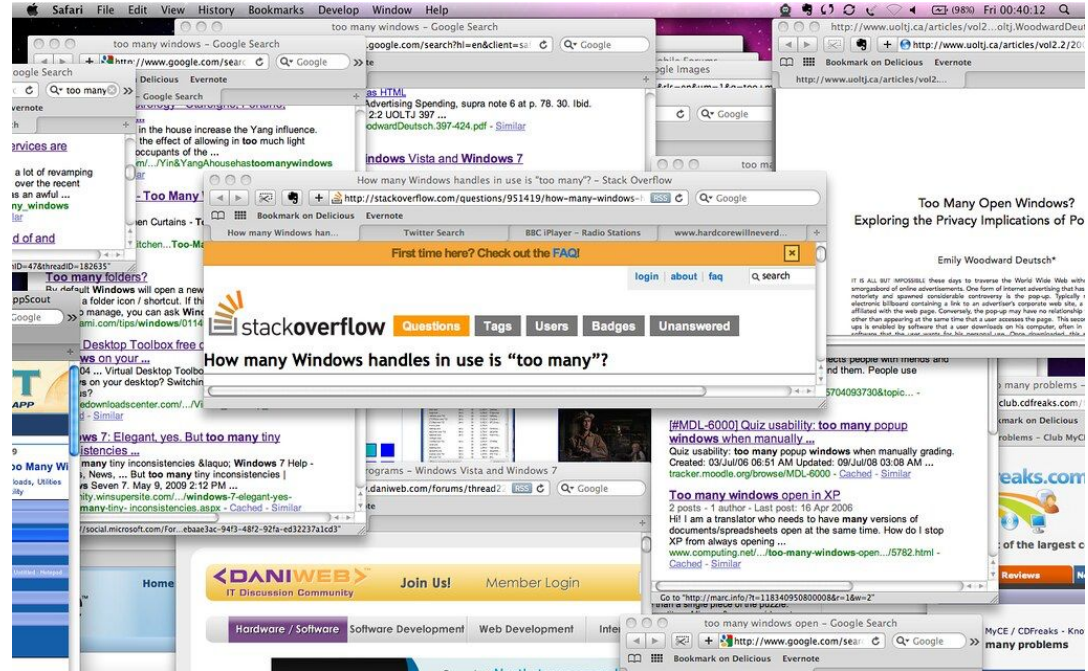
Safari File Edit View History Bookmarks Develop Window Help

(98%) Fri 00:40:12

too many windows – Google Search

http://www.google.com/search?hl=en&client=safari

Q Google

too many windows – Google Search

http://www.google.com/searc

Q Google

Delicious Evernote

Google Search

Q too many

Evernote

Google Search

ervices are

a lot of revamping over the recent as an awful ... ny_windows

d of and

in the house increase the Yang influence. the effect of allowing in too much light occupants of the ... m/.../Yin&YangAhousehastoomanywindows

- Too Many W

en Curtains - T

itchen...Too-Ma

ID=47&threadID=182635"

Too many folders?

By default Windows will open a new a folder icon / shortcut. If thi manage, you can ask Windo ami.com/tips/windows/0114

ppScout

Google

Desktop Toolbox free c ws on your ... 04 ... Virtual Desktop Toolbo s on your desktop? Switchin s? edownloadscenter.com/.../Vi d - Similar

APP

ws 7: Elegant, yes. But too many tiny sistencies ... many tiny inconsistencies &laquo; Windows 7 Help - s, News, ... But too many tiny inconsistencies | s Seven 7. May 9, 2009 2:12 PM ... nity.winsupersite.com/.../windows-7-elegant-yes- many-tiny- inconsistencies.aspx - Cached - Similar

oo Many Wi

loads, Utilities

/social.microsoft.com/For...ebaae3ac-94f3-48f2-92fa-ed32237a1cd3"

as HTML

Advertising Spending, supra note 6 at p. 78. 30. Ibid. 2:2 UOLTJ 397 ... odwardDeutsch.397-424.pdf - Similar

indows Vista and Windows 7

Google Images

Q Google

too ma

http://www.uoltj.ca/articles/vol2...oltj.WoodwardDeut

http://www.uoltj.ca/articles/vol2.2/20

Bookmark on Delicious Evernote

http://www.uoltj.ca/articles/vol2...

Too Many Open Windows?

Exploring the Privacy Implications of Po

Emily Woodward Deutsch*

How many Windows handles in use is "too many" – Stack Overflow

http://stackoverflow.com/questions/951419/how-many-windows-

RSS

Q Google

Bookmark on Delicious Evernote

How many Windows han...

Twitter Search

BBC iPlayer – Radio Stations

www.hardcorewillneverd...

First time here? Check out the FAQ!

login | about | faq

search

stackoverflow

Questions

Tags

Users

Badges

Unanswered

How many Windows handles in use is “too many”?

ects people with friends and nd them. People use

5704093730&topic... -

many problems –

club.cdfreaks.com/

mark on Delicious

roblems – Club MyC

eaks.com

of the largest c

Reviews

[#MDL-6000] Quiz usability: too many popup windows when manually ...

Quiz usability: too many popup windows when manually grading. Created: 03/Jul/06 06:51 AM Updated: 09/Jul/08 03:08 AM ... tracker.moodle.org/browse/MDL-6000 - Cached - Similar

Too many windows open in XP

2 posts - 1 author - Last post: 16 Apr 2006

Hi! I am a translator who needs to have many versions of documents/spreadsheets open at the same time. How do I stop XP from always opening ... www.computing.net/.../too-many-windows-open.../5782.html - Cached - Similar

Go to "http://marc.info/?t=118340950800008&r=1&w=2"

rograms – Windows Vista and Windows 7

.daniweb.com/forums/thread2

RSS

Q Google

Home

DANIWEB

IT Discussion Community

Join Us!

Member Login

Hardware / Software

Software Development

Web Development

Inte

too many windows open – Google Search

http://www.google.com/searc

Q Google

Bookmark on Delicious Evernote

MyCE / CDFreaks - Kno

many problems